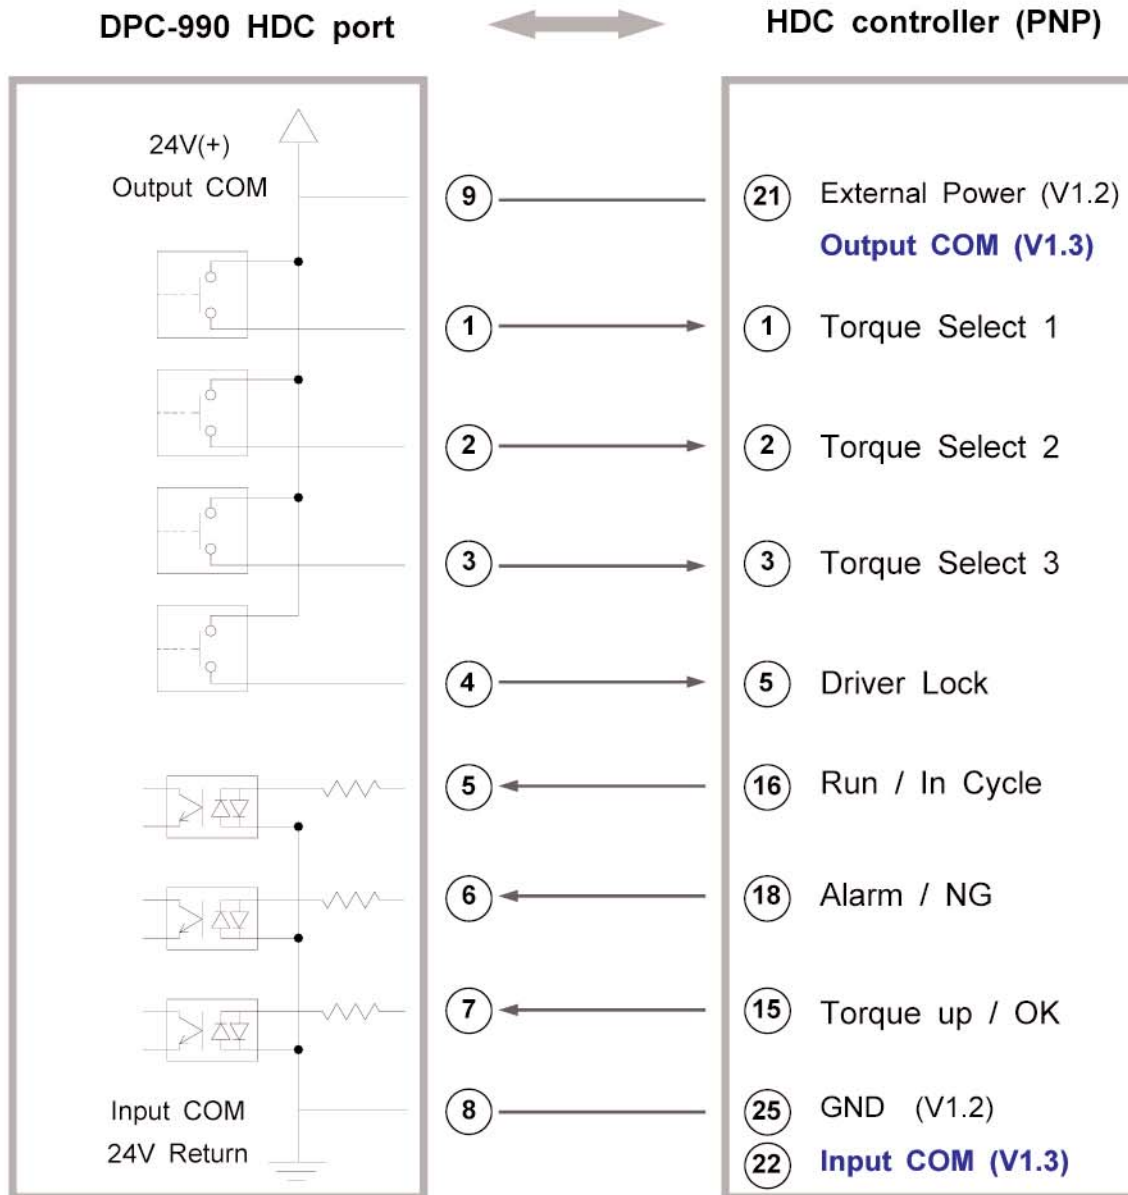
DPC-990 HDC port

HDC controller (PNP)

24V(+)
Output COM

Input COM
24V Return

9
1
2
3
4
5
6
7
8

21 External Power (V1.2)
Output COM (V1.3)
1 Torque Select 1
2 Torque Select 2
3 Torque Select 3
5 Driver Lock
16 Run / In Cycle
18 Alarm / NG
15 Torque up / OK
25 GND (V1.2)
22 Input COM (V1.3)